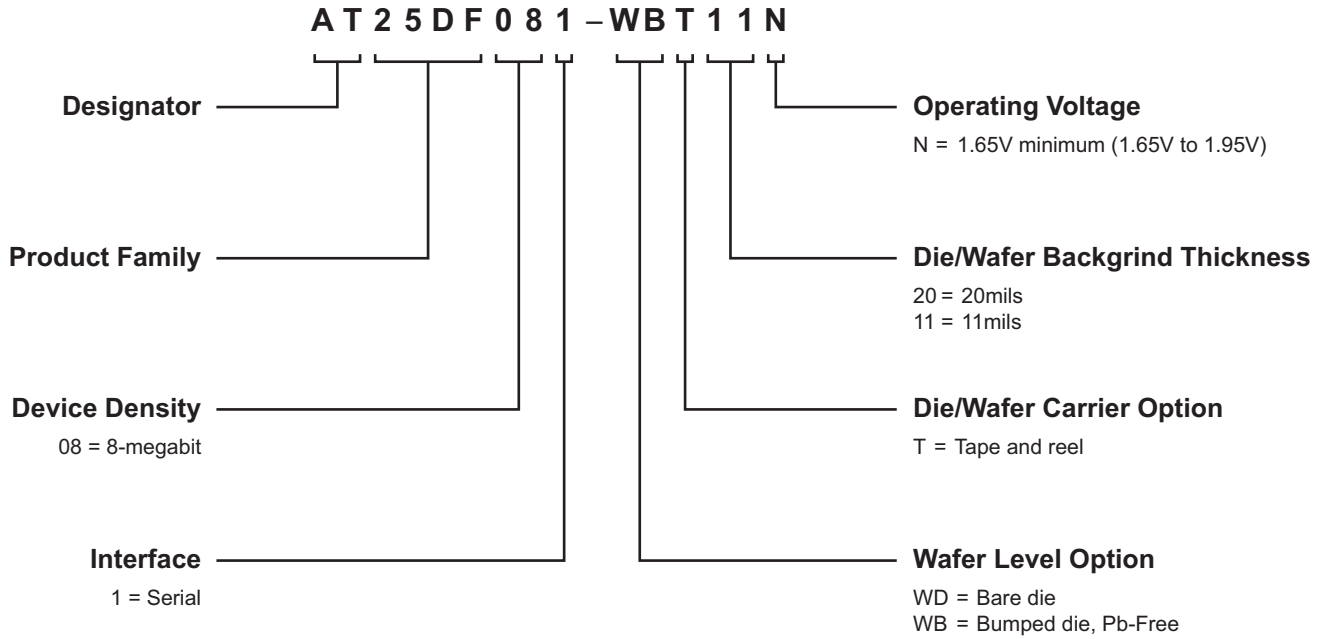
A T 2 5 D F 0 8 1 – W B T 1 1 N

Designator

Product Family

Device Density

08 = 8-megabit

Interface

1 = Serial

Operating Voltage

N = 1.65V minimum (1.65V to 1.95V)

Die/Wafer Backgrind Thickness

20 = 20mils
11 = 11mils

Die/Wafer Carrier Option

T = Tape and reel

Wafer Level Option

WD = Bare die
WB = Bumped die, Pb-Free